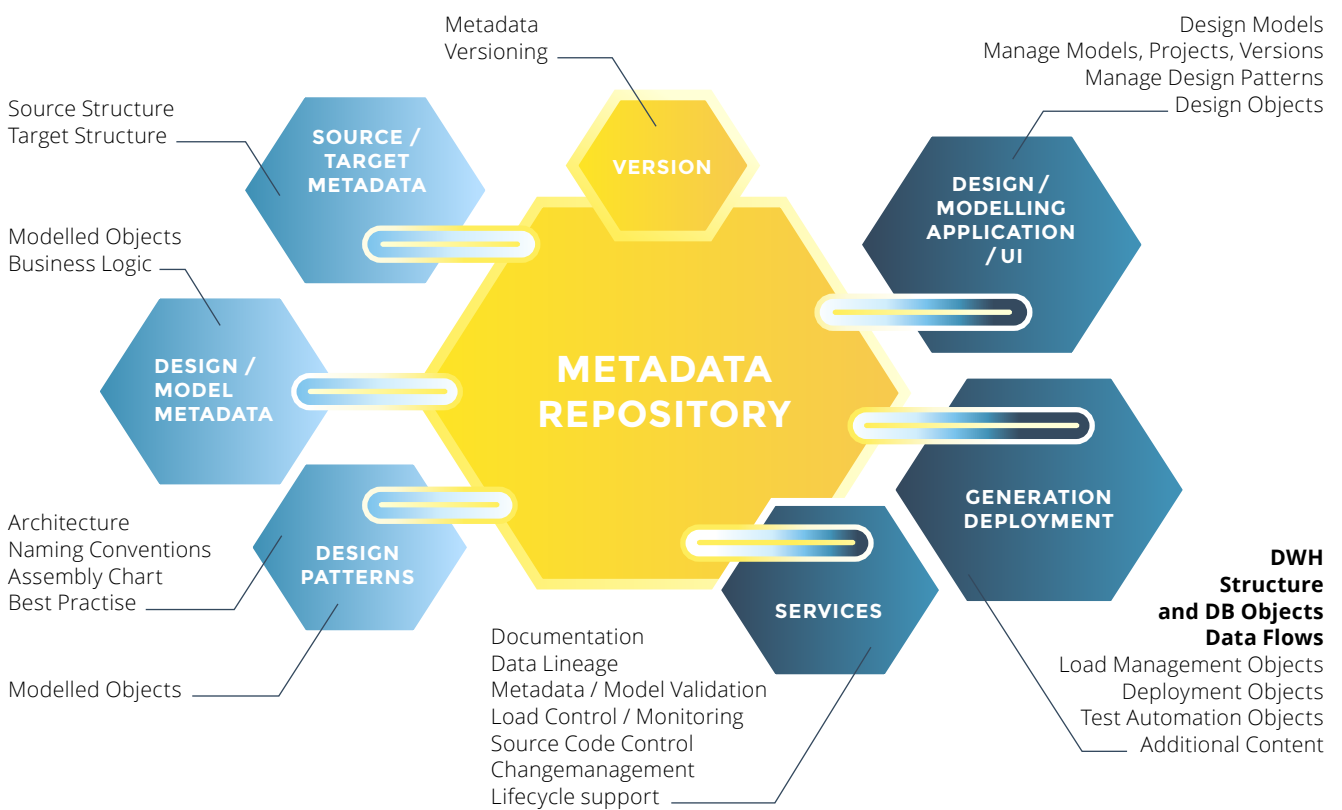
Metadata
Versioning

Design Models
Manage Models, Projects, Versions
Manage Design Patterns
Design Objects

Source Structure
Target Structure

SOURCE / TARGET METADATA

VERSION

DESIGN / MODELLING APPLICATION / UI

Modelled Objects
Business Logic

DESIGN / MODEL METADATA

METADATA REPOSITORY

GENERATION DEPLOYMENT

Architecture
Naming Conventions
Assembly Chart
Best Practise

DESIGN PATTERNS

SERVICES

DWH
Structure
and DB Objects
Data Flows
Load Management Objects
Deployment Objects
Test Automation Objects
Additional Content

Modelled Objects

Documentation
Data Lineage
Metadata / Model Validation
Load Control / Monitoring
Source Code Control
Changemanagement
Lifecycle support